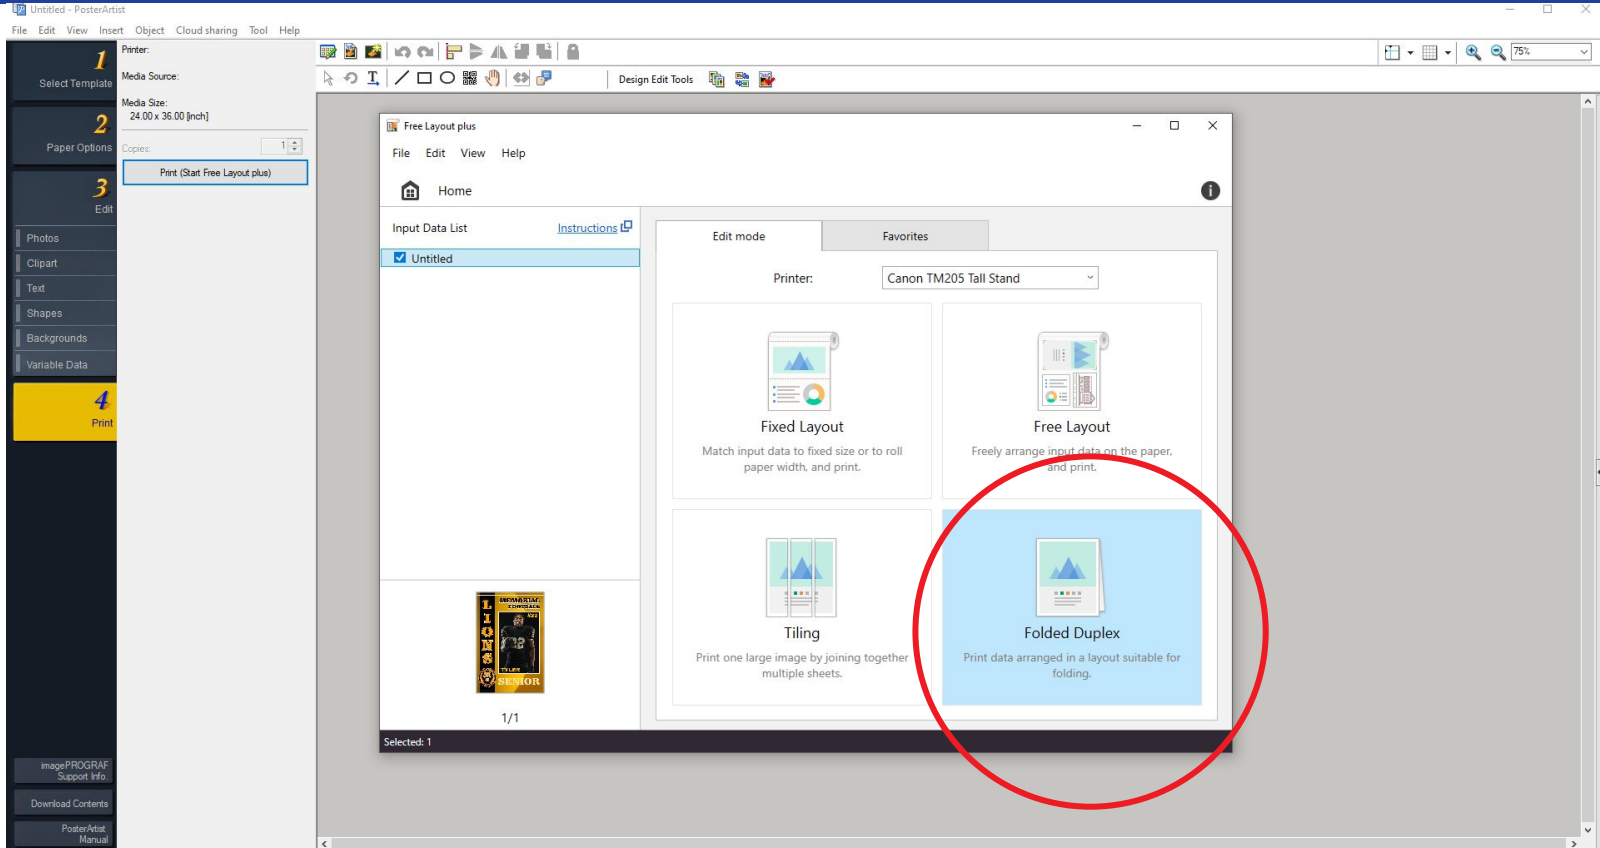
Untitled - PosterArtist

File Edit View Insert Object Cloud sharing Tool Help

1 Select Template

2 Paper Options

3 Edit

Photos
Clipart
Text
Shapes
Backgrounds
Variable Data

4 Print

imagePROGRAF Support Info.

Download Contents

PosterArtist Manual

Printer:

Media Source:

Media Size:
24.00 x 36.00 [inch]

Copies: 1

Print (Start Free Layout plus)

Design Edit Tools

75%

Free Layout plus

File Edit View Help

Home

Input Data List Instructions

Untitled

1/1

Edit mode Favorites

Printer: Canon TM205 Tall Stand

Fixed Layout
Match input data to fixed size or to roll paper width, and print.

Free Layout
Freely arrange input data on the paper, and print.

Tiling
Print one large image by joining together multiple sheets.

Folded Duplex
Print data arranged in a layout suitable for folding.

Selected: 1